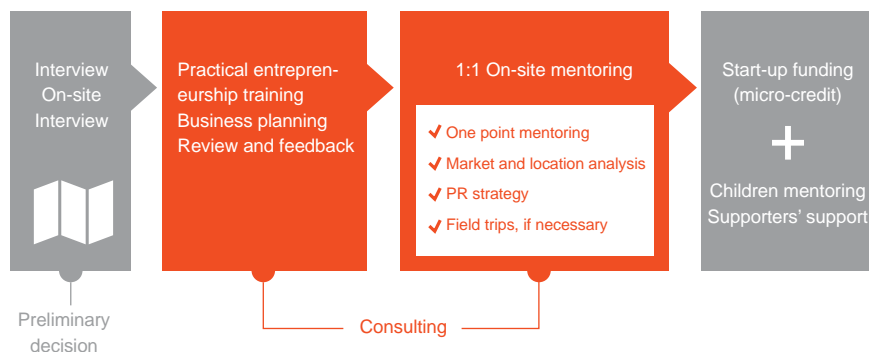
Interview
On-site
Interview

Practical entrepreneurship training
Business planning
Review and feedback

1:1 On-site mentoring

✔ One point mentoring
✔ Market and location analysis
✔ PR strategy
✔ Field trips, if necessary

Start-up funding
(micro-credit)

+

Children mentoring
Supporters' support

Preliminary
decision

Consulting